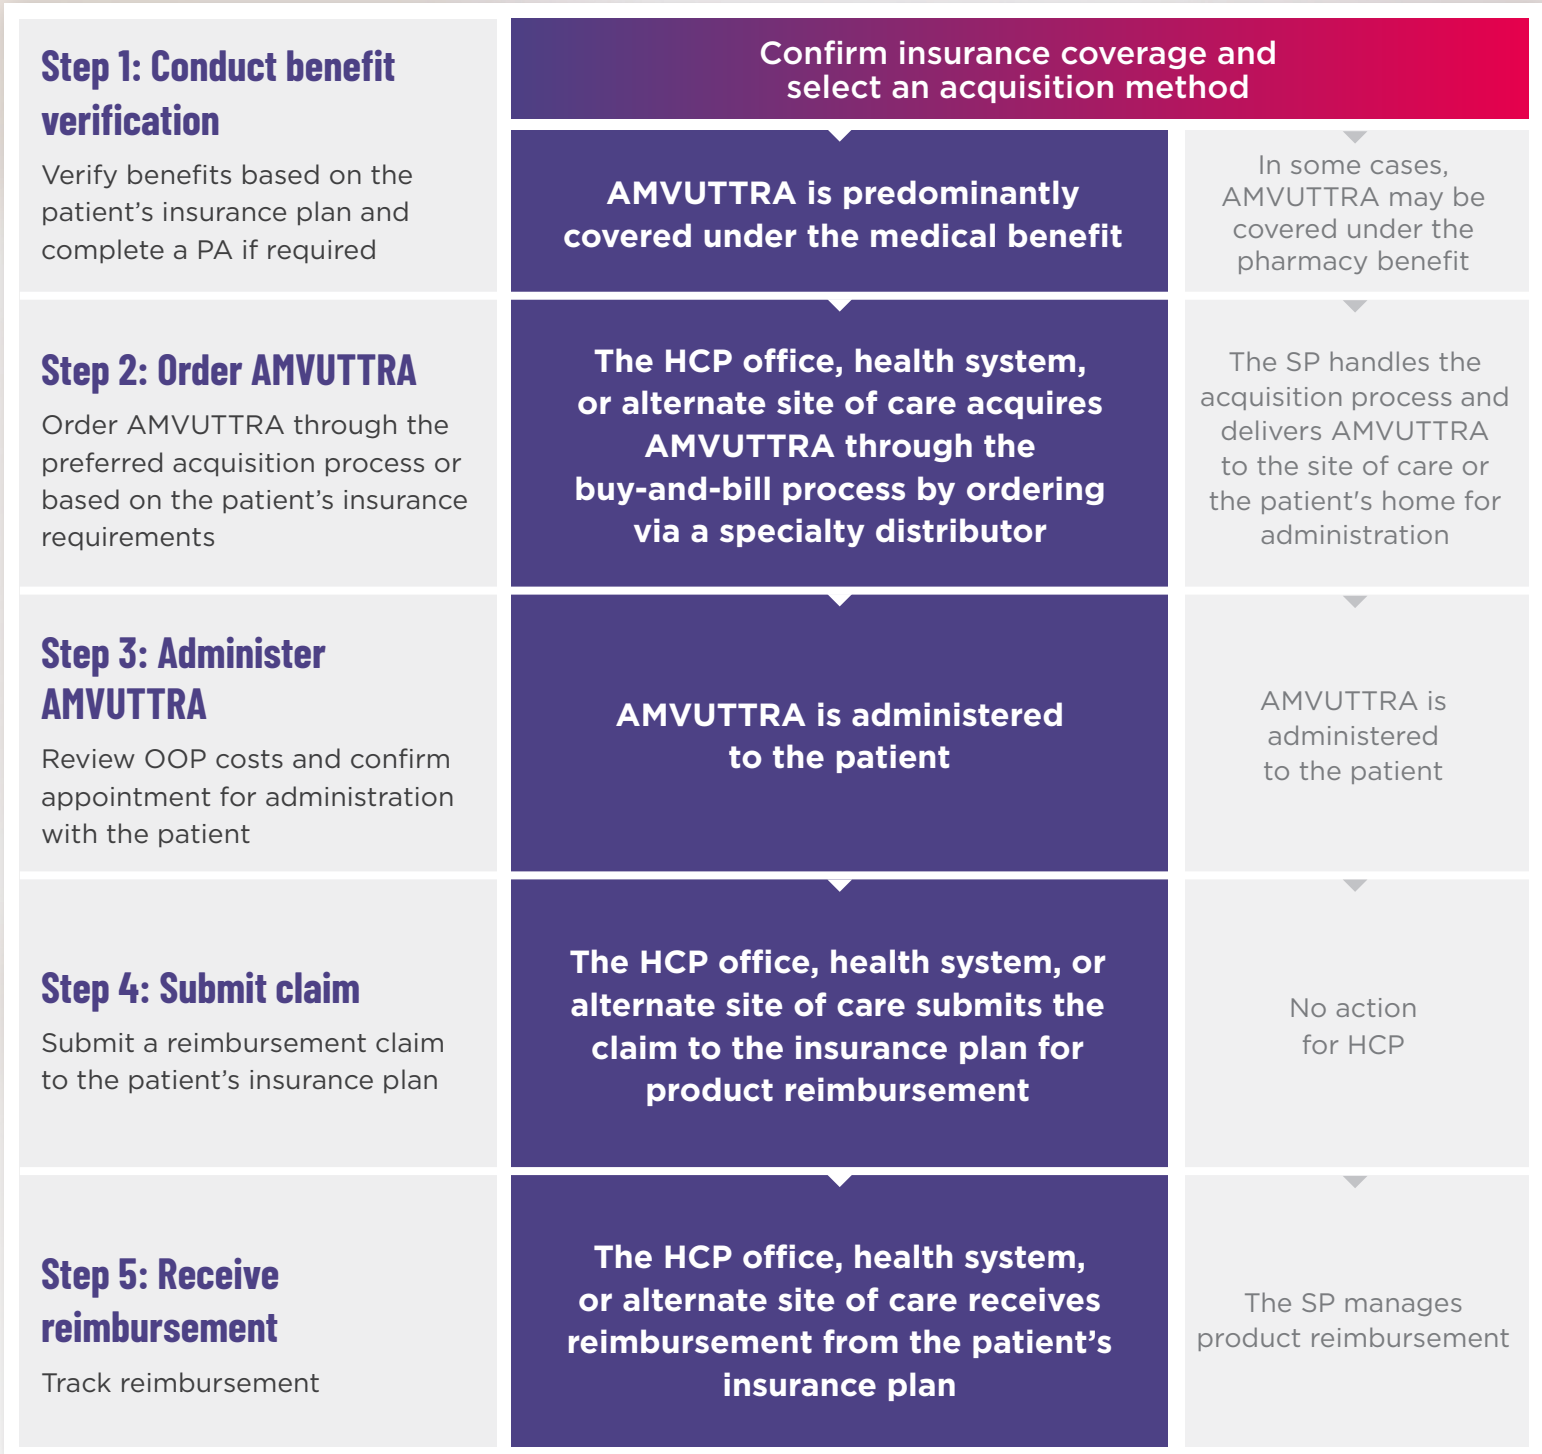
| | Confirm insurance coverage and select an acquisition method | |
|---|---|---|
| **Step 1: Conduct benefit verification**<br>Verify benefits based on the patient's insurance plan and complete a PA if required | AMVUTTRA is predominantly covered under the medical benefit | In some cases, AMVUTTRA may be covered under the pharmacy benefit |
| **Step 2: Order AMVUTTRA**<br>Order AMVUTTRA through the preferred acquisition process or based on the patient's insurance requirements | The HCP office, health system, or alternate site of care acquires AMVUTTRA through the buy-and-bill process by ordering via a specialty distributor | The SP handles the acquisition process and delivers AMVUTTRA to the site of care or the patient's home for administration |
| **Step 3: Administer AMVUTTRA**<br>Review OOP costs and confirm appointment for administration with the patient | AMVUTTRA is administered to the patient | AMVUTTRA is administered to the patient |
| **Step 4: Submit claim**<br>Submit a reimbursement claim to the patient's insurance plan | The HCP office, health system, or alternate site of care submits the claim to the insurance plan for product reimbursement | No action for HCP |
| **Step 5: Receive reimbursement**<br>Track reimbursement | The HCP office, health system, or alternate site of care receives reimbursement from the patient's insurance plan | The SP manages product reimbursement |